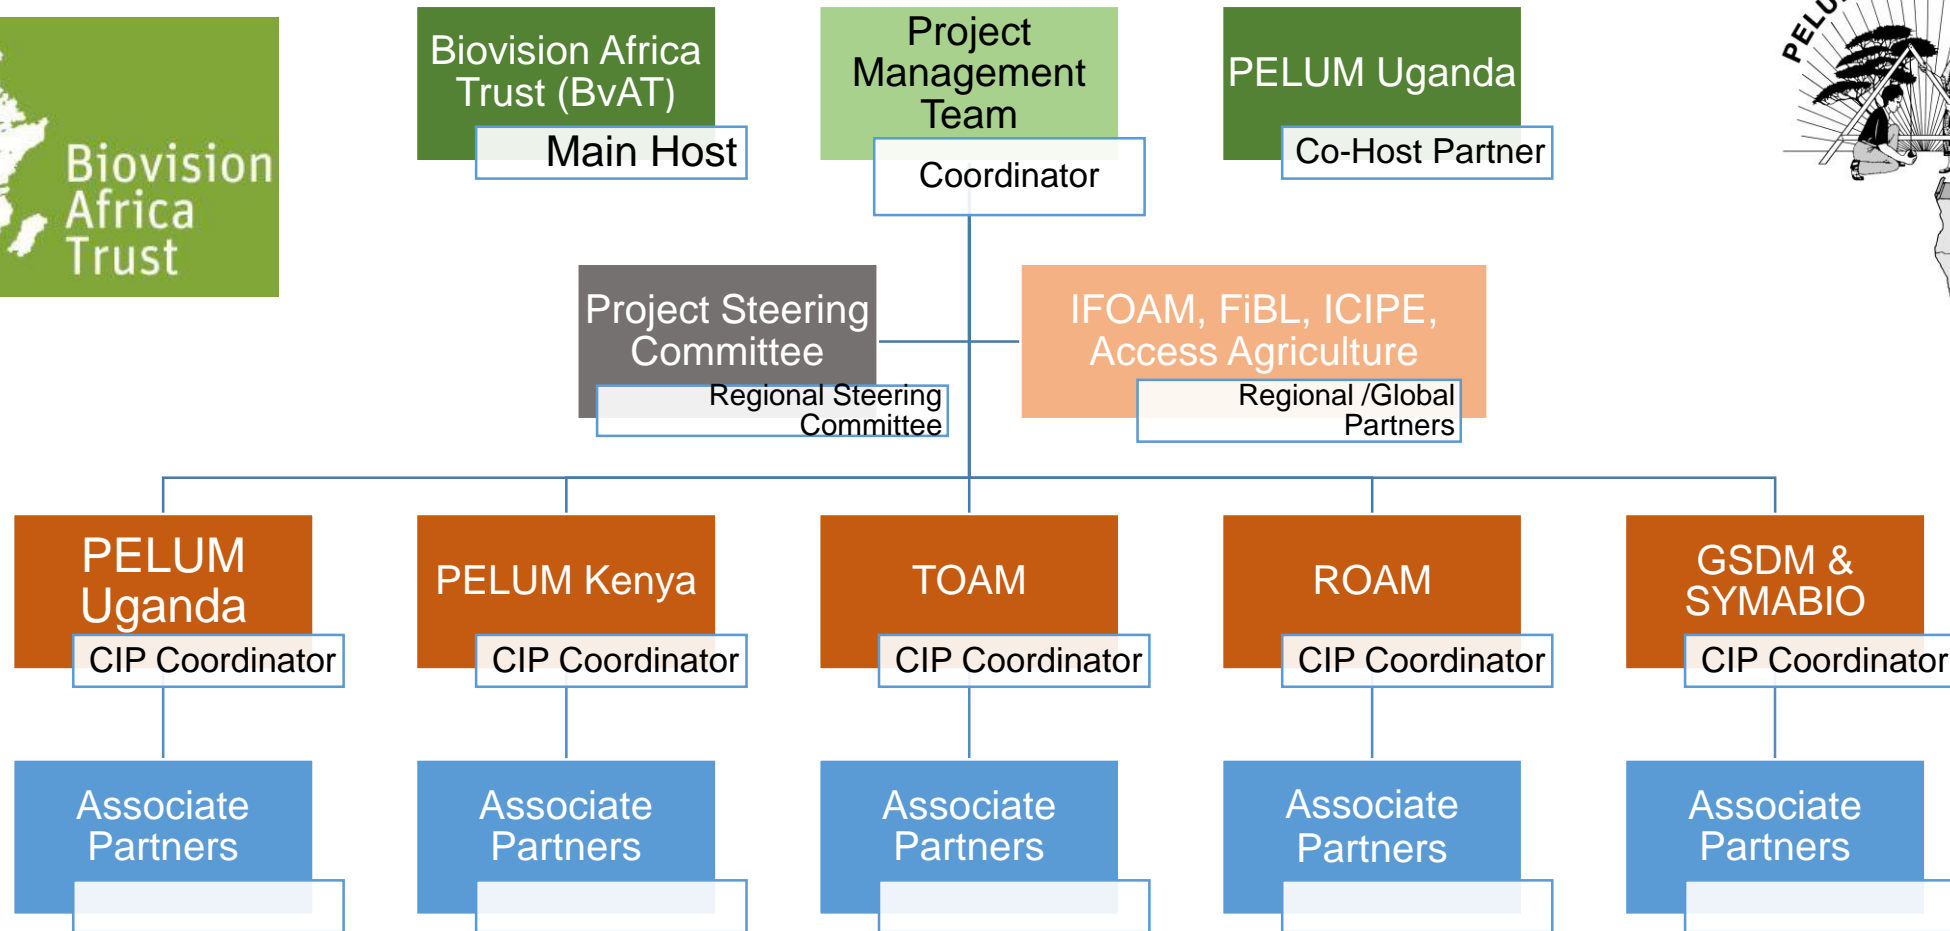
Biovision Africa Trust

Biovision Africa Trust (BvAT)
Main Host

Project Management Team
Coordinator

PELUM Uganda
Co-Host Partner

PELU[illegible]

Project Steering Committee
Regional Steering Committee

IFOAM, FiBL, ICIPE, Access Agriculture
Regional /Global Partners

PELUM Uganda
CIP Coordinator

PELUM Kenya
CIP Coordinator

TOAM
CIP Coordinator

ROAM
CIP Coordinator

GSDM & SYMABIO
CIP Coordinator

Associate Partners

Associate Partners

Associate Partners

Associate Partners

Associate Partners